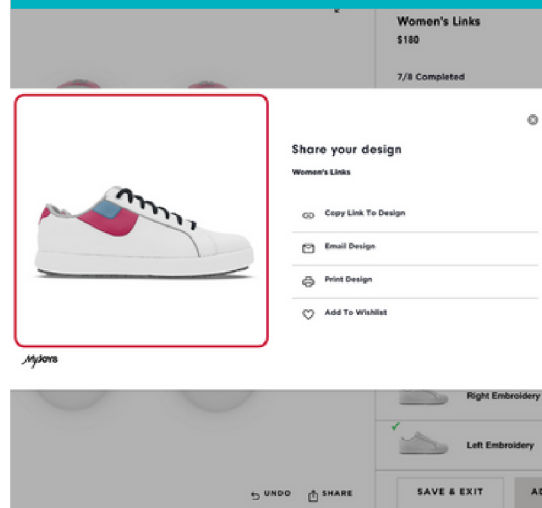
Women's Links

$180

7/8 Completed

Share your design

Women's Links

Copy Link To Design

Email Design

Print Design

Add To Wishlist

MyJoys

Right Embroidery

Left Embroidery

UNDO

SHARE

SAVE & EXIT

A